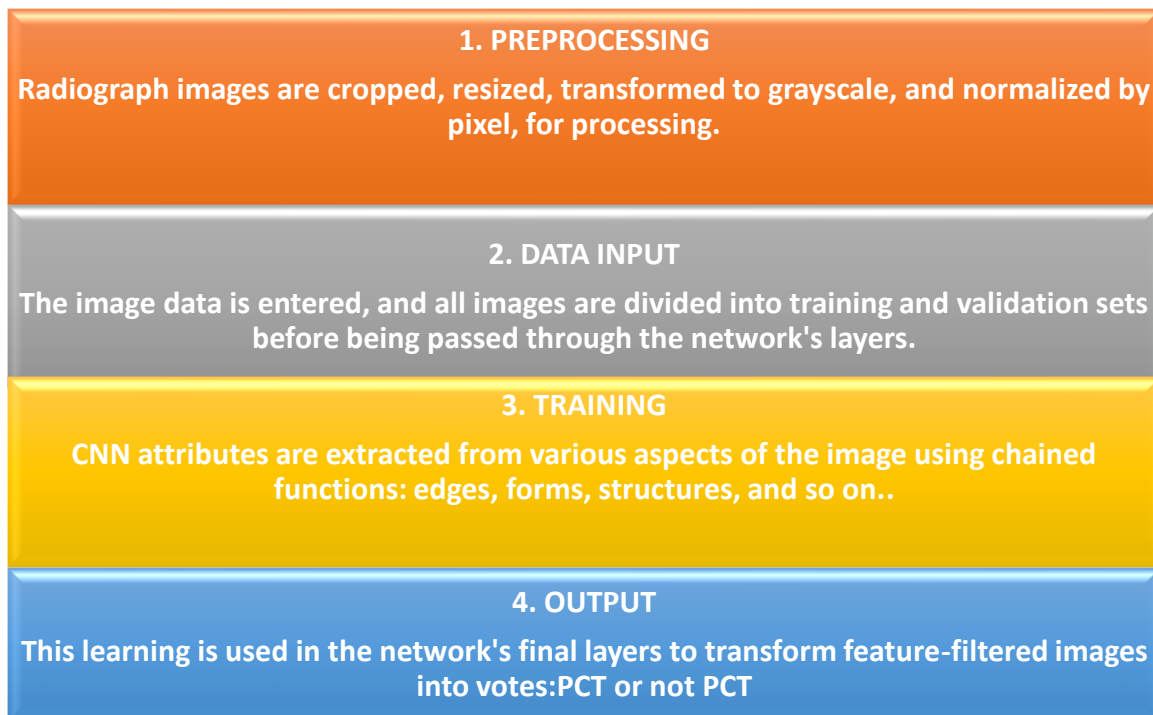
1. PREPROCESSING

Radiograph images are cropped, resized, transformed to grayscale, and normalized by pixel, for processing.

2. DATA INPUT

The image data is entered, and all images are divided into training and validation sets before being passed through the network's layers.

3. TRAINING

CNN attributes are extracted from various aspects of the image using chained functions: edges, forms, structures, and so on..

4. OUTPUT

This learning is used in the network's final layers to transform feature-filtered images into votes:PCT or not PCT